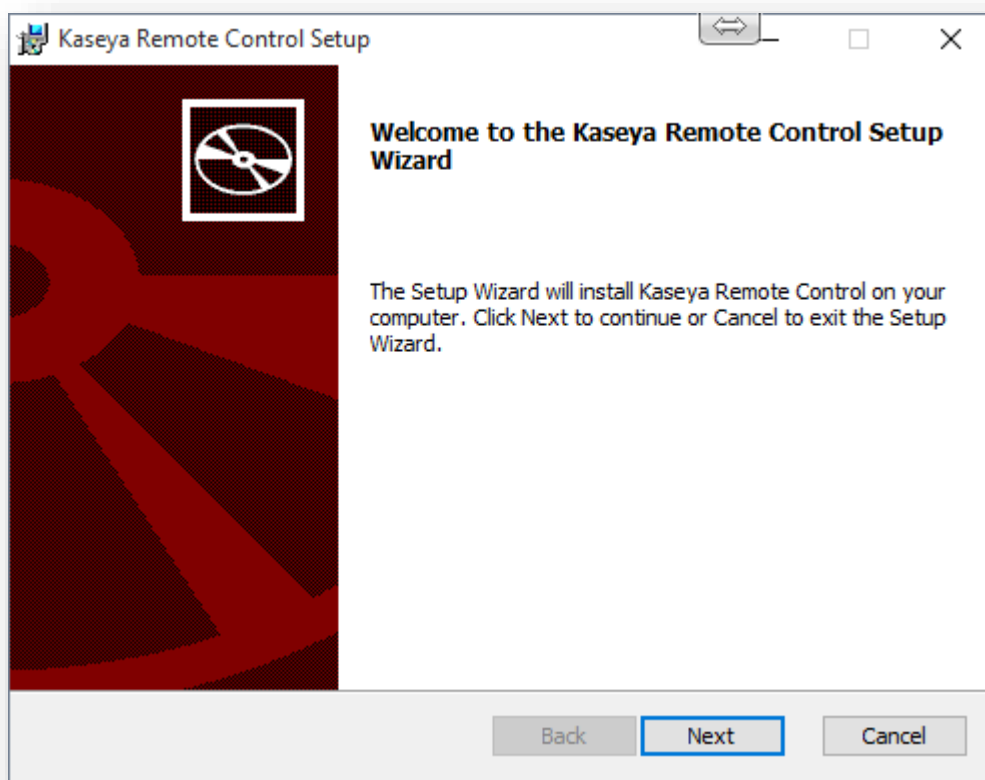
Kaseya Remote Control Setup

Welcome to the Kaseya Remote Control Setup Wizard

The Setup Wizard will install Kaseya Remote Control on your computer. Click Next to continue or Cancel to exit the Setup Wizard.

Back Next Cancel